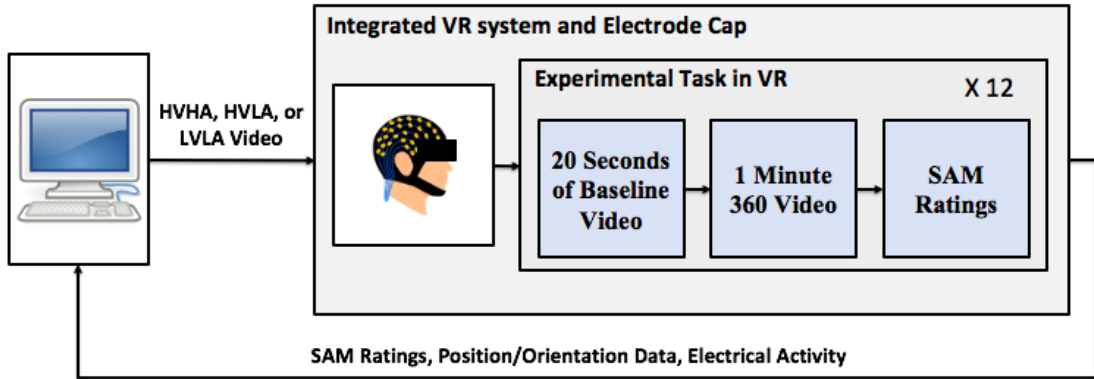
Integrated VR system and Electrode Cap

HVHA, HVLA, or LVLA Video

Experimental Task in VR

X 12

20 Seconds of Baseline Video

1 Minute 360 Video

SAM Ratings

SAM Ratings, Position/Orientation Data, Electrical Activity